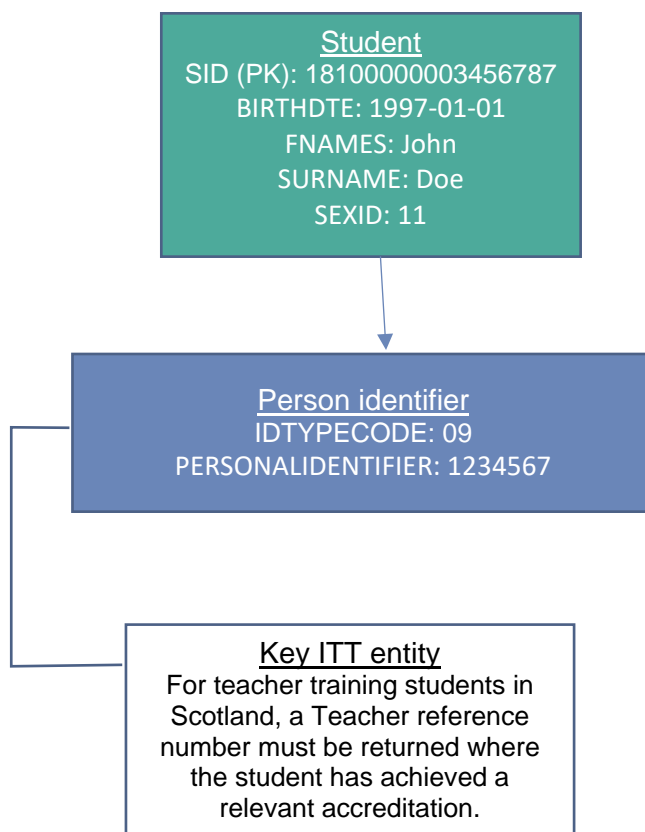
Student
SID (PK): 18100000003456787
BIRTHDTE: 1997-01-01
FNAMES: John
SURNAME: Doe
SEXID: 11

Person identifier
IDTYPECODE: 09
PERSONALIDENTIFIER: 1234567

Key ITT entity
For teacher training students in Scotland, a Teacher reference number must be returned where the student has achieved a relevant accreditation.